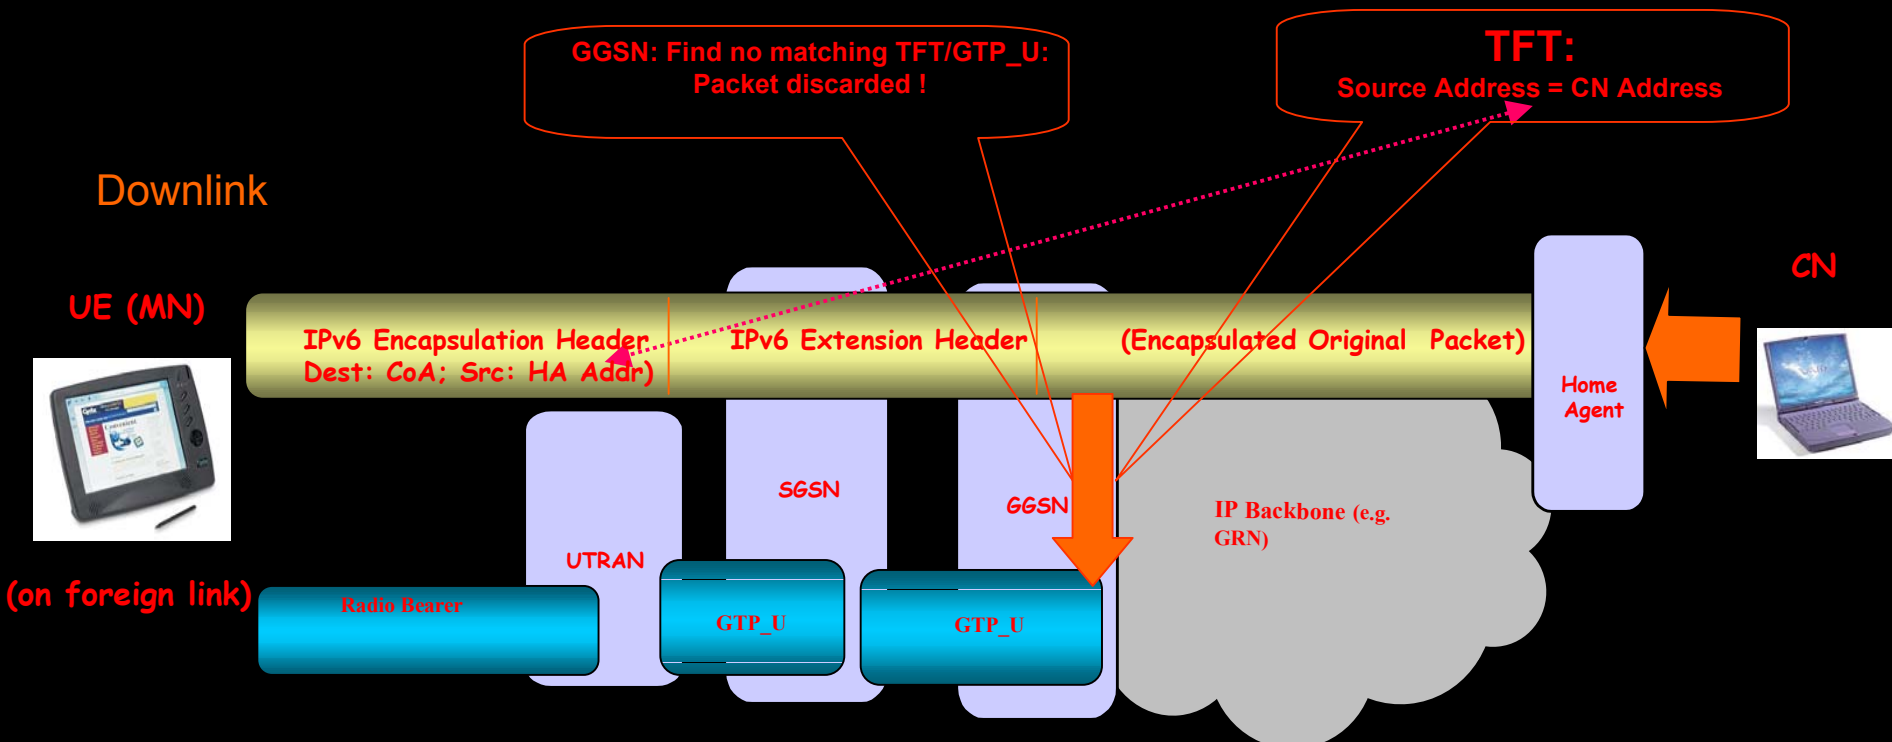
GGSN: Find no matching TFT/GTP_U:
Packet discarded !

TFT:
Source Address = CN Address

Downlink

UE (MN)

CN

IPv6 Encapsulation Header
Dest: CoA; Src: HA Addr)

IPv6 Extension Header

(Encapsulated Original Packet)

Home Agent

SGSN

GGSN

IP Backbone (e.g. GRN)

UTRAN

(on foreign link)

Radio Bearer

GTP_U

GTP_U